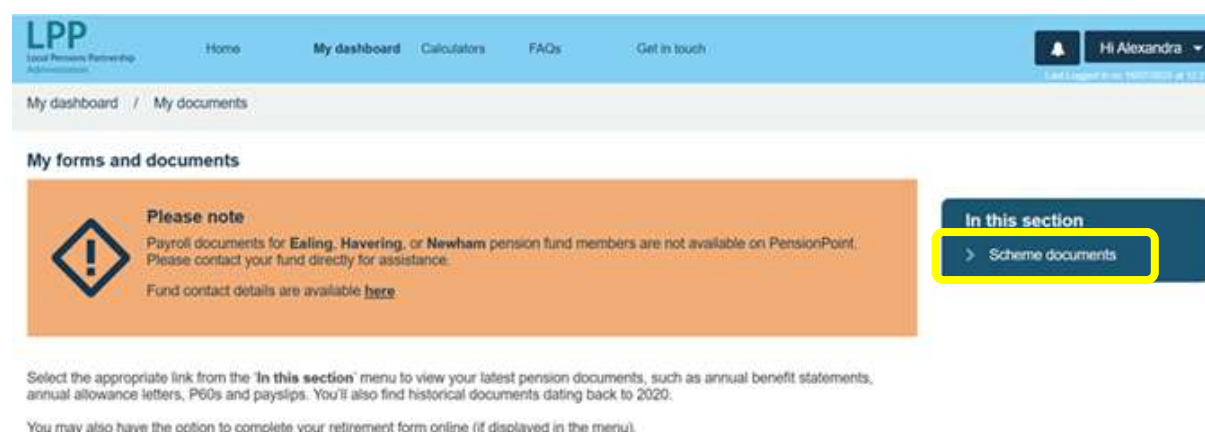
LPP
Local Pensions Partnership Administration

Home My dashboard Calculators FAQs Get in touch

Hi Alexandra

Last Logged in on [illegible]

My dashboard / My documents

My forms and documents

Please note

Payroll documents for **Ealing**, **Havering**, or **Newham** pension fund members are not available on PensionPoint. Please contact your fund directly for assistance.

Fund contact details are available here

In this section

> Scheme documents

Select the appropriate link from the '**In this section**' menu to view your latest pension documents, such as annual benefit statements, annual allowance letters, P60s and payslips. You'll also find historical documents dating back to 2020.

You may also have the option to complete your retirement form online (if displayed in the menu).